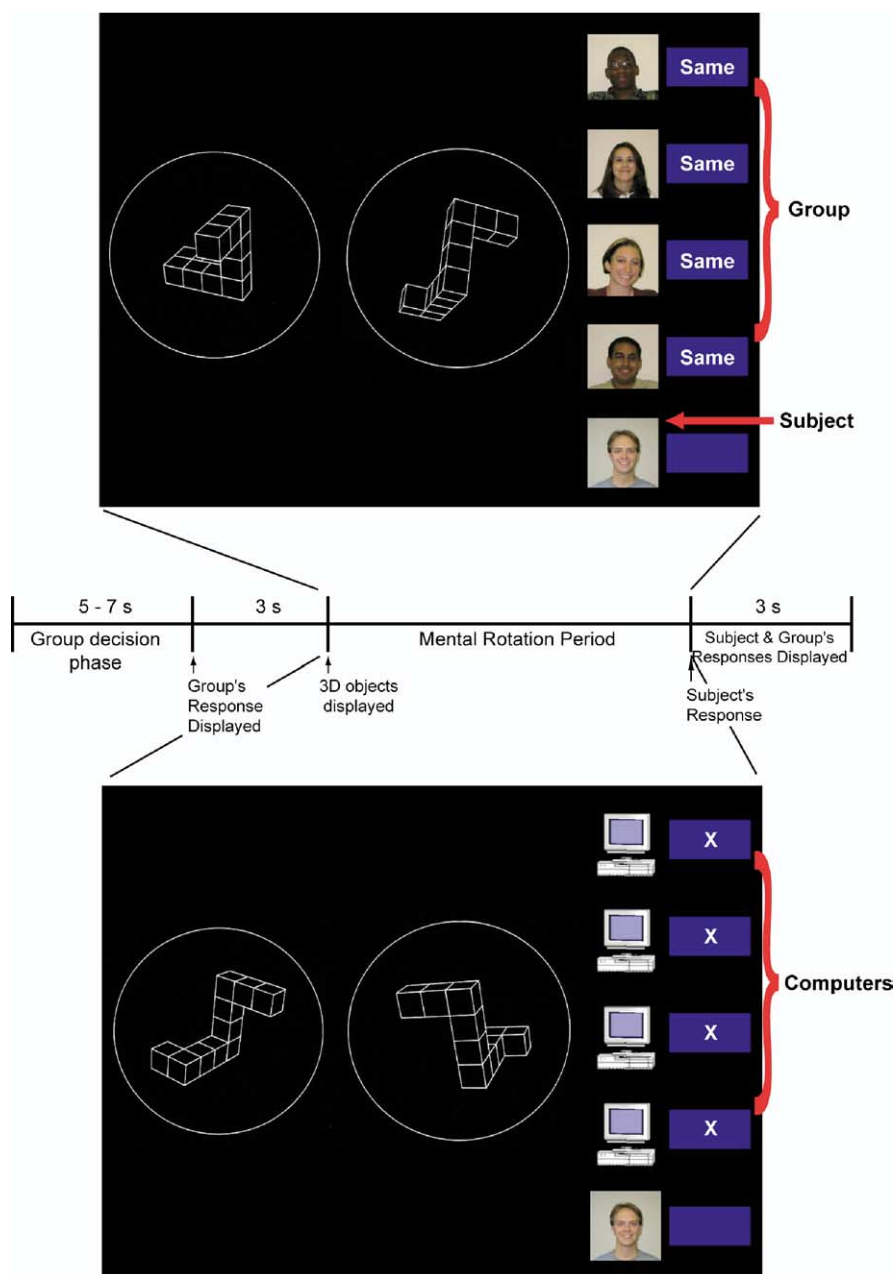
Same

Same

Same

Same

Group

Subject

5 - 7 s

3 s

3 s

Group decision phase

Mental Rotation Period

Subject & Group's Responses Displayed

Group's Response Displayed

3D objects displayed

Subject's Response

X

X

X

X

Computers